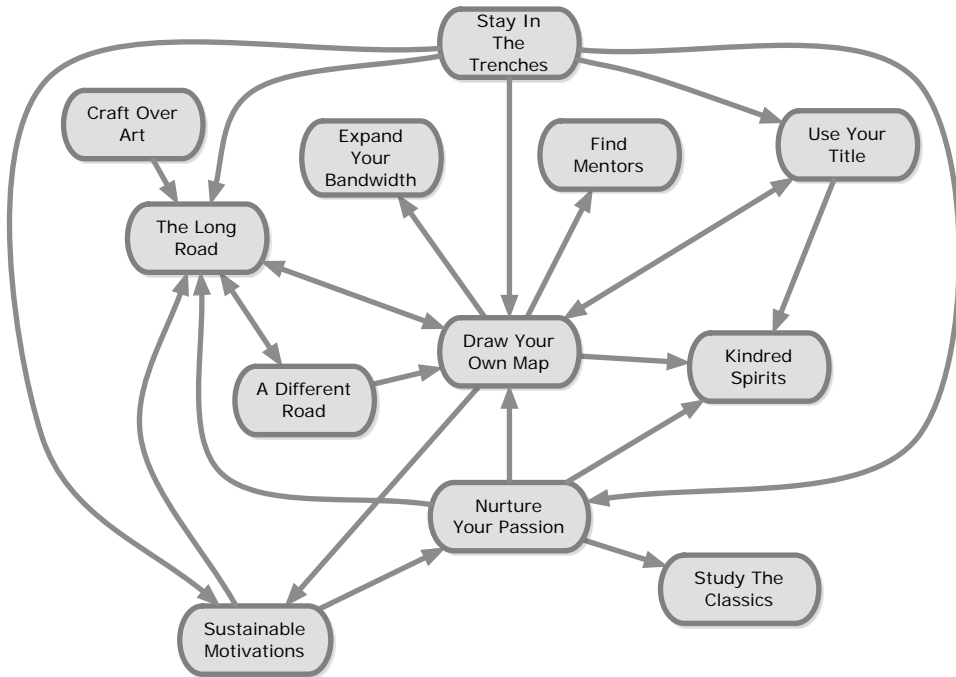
Stay In The Trenches

Craft Over Art

Expand Your Bandwidth

Find Mentors

Use Your Title

The Long Road

Draw Your Own Map

Kindred Spirits

A Different Road

Nurture Your Passion

Study The Classics

Sustainable Motivations